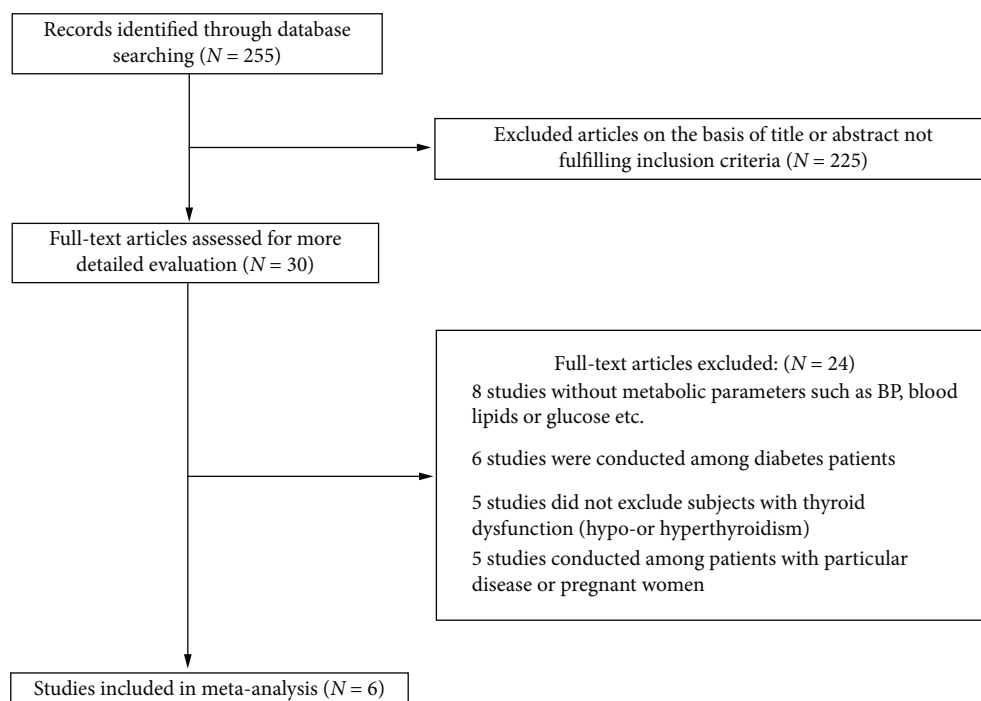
Records identified through database searching ($N = 255$)

Excluded articles on the basis of title or abstract not fulfilling inclusion criteria ($N = 225$)

Full-text articles assessed for more detailed evaluation ($N = 30$)

Full-text articles excluded: ($N = 24$)
8 studies without metabolic parameters such as BP, blood lipids or glucose etc.

6 studies were conducted among diabetes patients

5 studies did not exclude subjects with thyroid dysfunction (hypo-or hyperthyroidism)

5 studies conducted among patients with particular disease or pregnant women

Studies included in meta-analysis ($N = 6$)